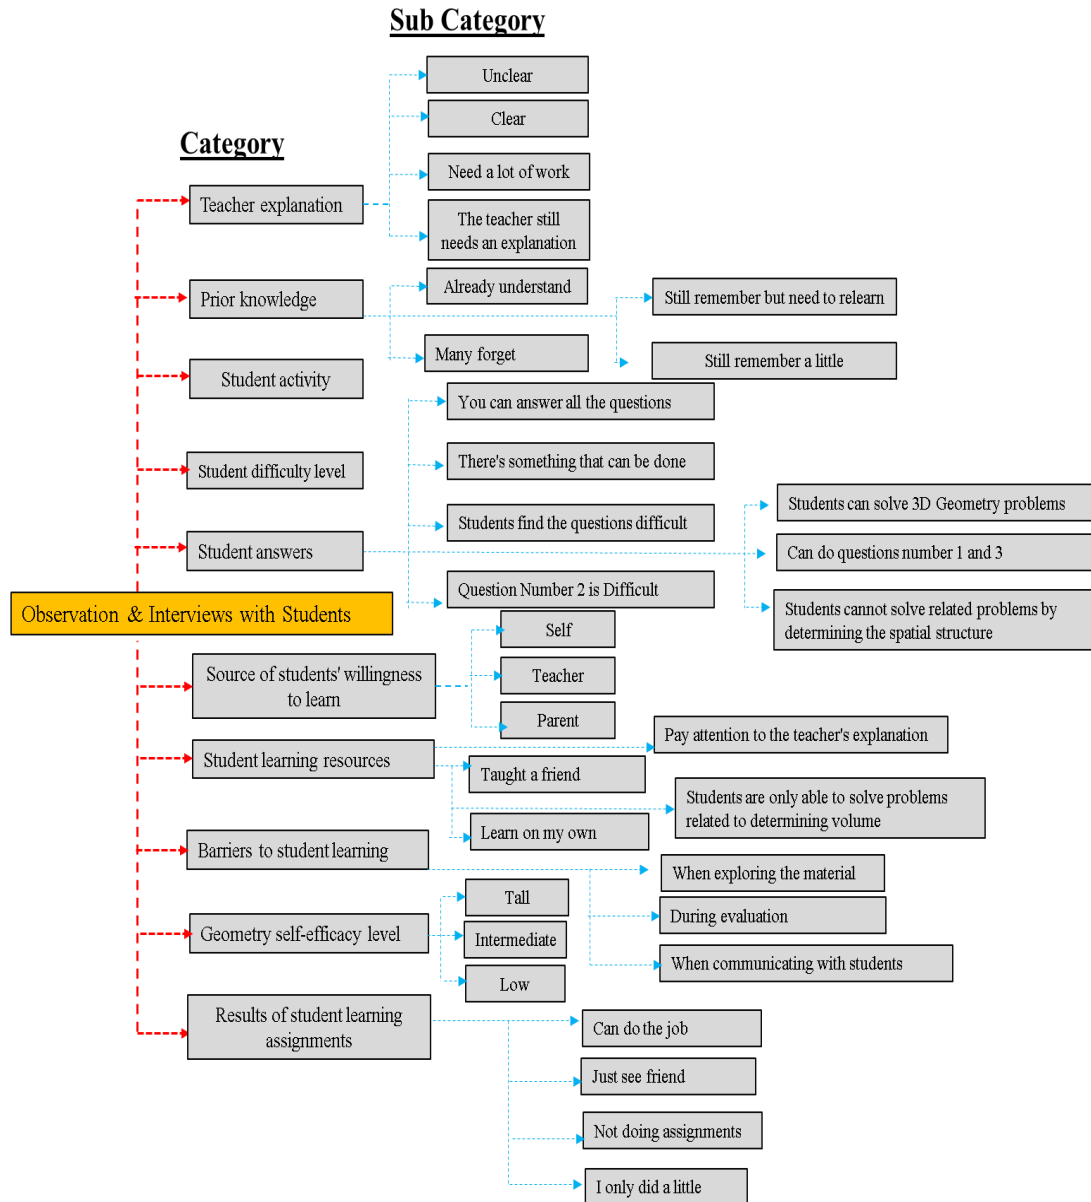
Sub Category

Category

Unclear

Clear

Need a lot of work

The teacher still needs an explanation

Teacher explanation

Already understand

Still remember but need to relearn

Prior knowledge

Many forget

Still remember a little

Student activity

You can answer all the questions

There's something that can be done

Student difficulty level

Students find the questions difficult

Students can solve 3D Geometry problems

Student answers

Can do questions number 1 and 3

Question Number 2 is Difficult

Observation & Interviews with Students

Students cannot solve related problems by determining the spatial structure

Self

Source of students' willingness to learn

Teacher

Parent

Pay attention to the teacher's explanation

Student learning resources

Taught a friend

Students are only able to solve problems related to determining volume

Learn on my own

Barriers to student learning

When exploring the material

Tall

During evaluation

Geometry self-efficacy level

Intermediate

When communicating with students

Low

Results of student learning assignments

Can do the job

Just see friend

Not doing assignments

I only did a little